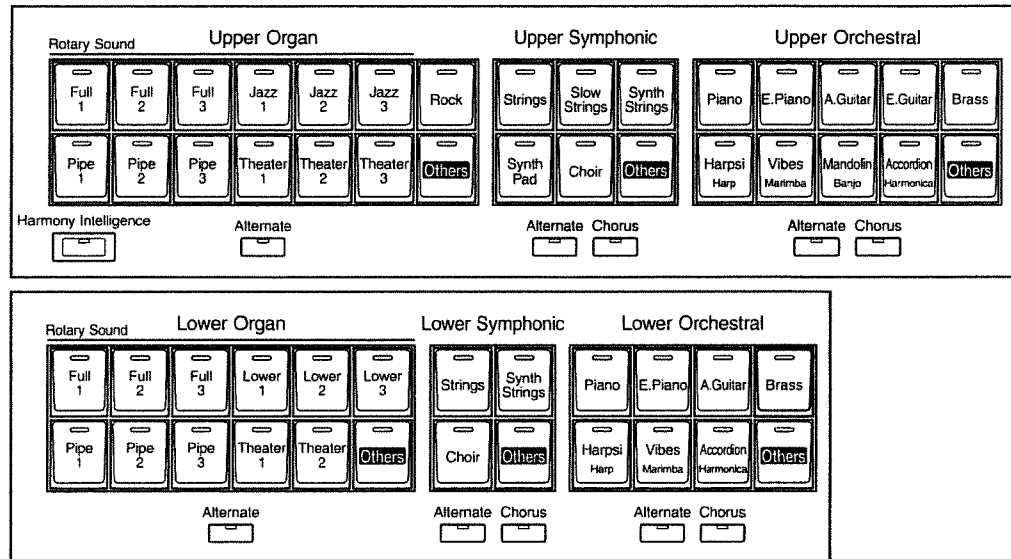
Rotary Sound

Upper Organ

Full 1
Full 2
Full 3
Jazz 1
Jazz 2
Jazz 3
Rock

Pipe 1
Pipe 2
Pipe 3
Theater 1
Theater 2
Theater 3
Others

Harmony Intelligence

Alternate

Upper Symphonic

Strings
Slow Strings
Synth Strings

Synth Pad
Choir
Others

Alternate
Chorus

Upper Orchestral

Piano
E.Piano
A.Guitar
E.Guitar
Brass

Harpsi Harp
Vibes Marimba
Mandolin Banjo
Accordion Harmonica
Others

Alternate
Chorus

Rotary Sound

Lower Organ

Full 1
Full 2
Full 3
Lower 1
Lower 2
Lower 3

Pipe 1
Pipe 2
Pipe 3
Theater 1
Theater 2
Others

Alternate

Lower Symphonic

Strings
Synth Strings

Choir
Others

Alternate
Chorus

Lower Orchestral

Piano
E.Piano
A.Guitar
Brass

Harpsi Harp
Vibes Marimba
Accordion Harmonica
Others

Alternate
Chorus